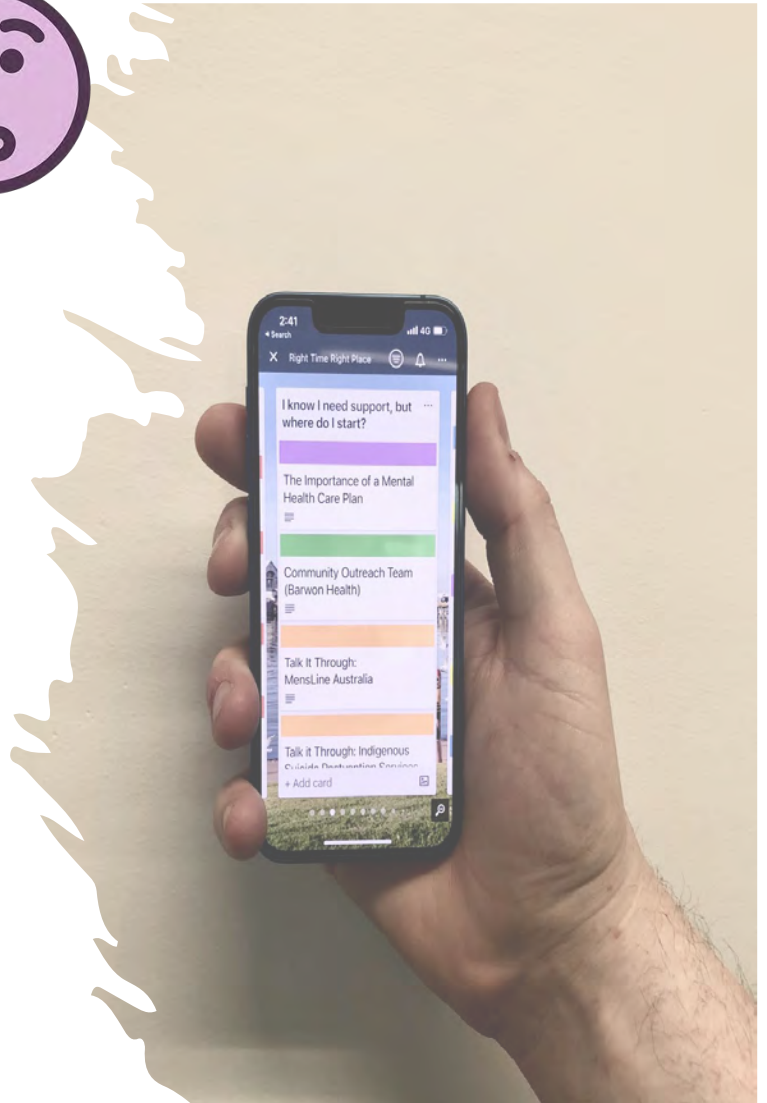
2:41
◂ Search
4G
X Right Time Right Place

I know I need support, but where do I start?

The Importance of a Mental Health Care Plan

Community Outreach Team (Barwon Health)

Talk It Through: MensLine Australia

Talk it Through: Indigenous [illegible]

+ Add card